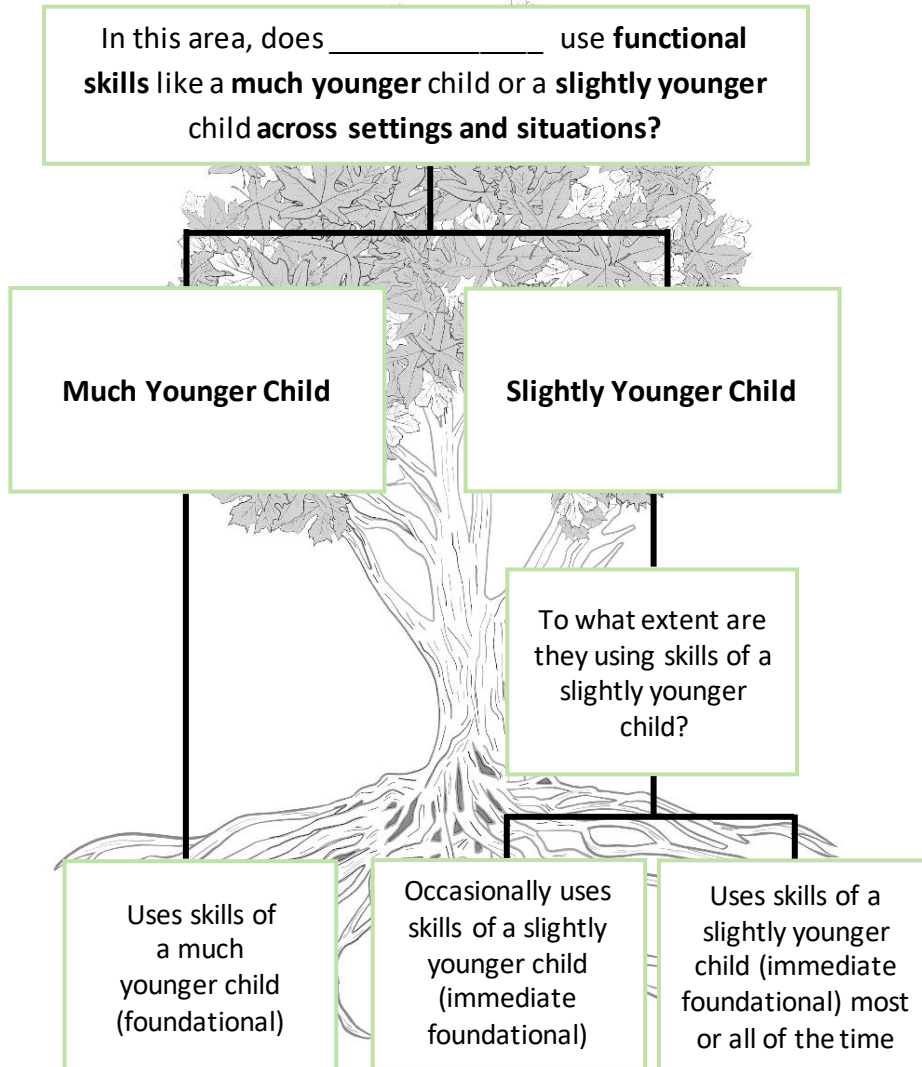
In this area, does _____________ use **functional skills** like a **much younger** child or a **slightly younger** child **across settings and situations?**

**Much Younger Child**

**Slightly Younger Child**

To what extent are they using skills of a slightly younger child?

Uses skills of a much younger child (foundational)

Occasionally uses skills of a slightly younger child (immediate foundational)

Uses skills of a slightly younger child (immediate foundational) most or all of the time